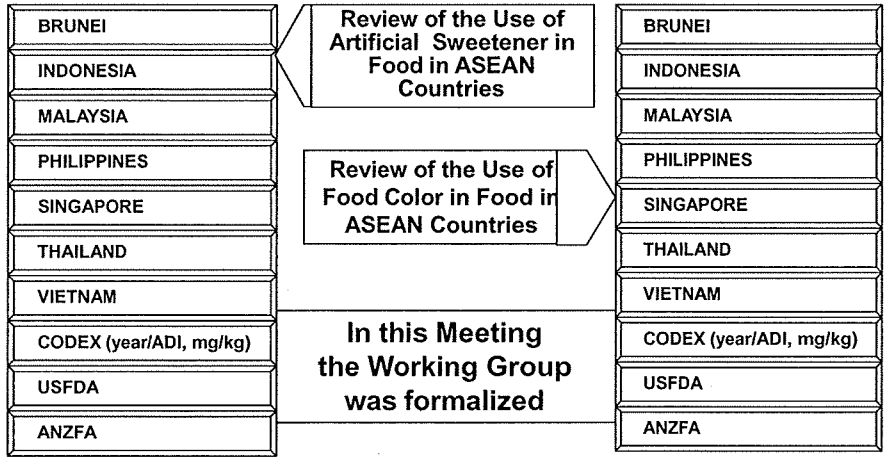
BRUNEI

INDONESIA

MALAYSIA

PHILIPPINES

SINGAPORE

THAILAND

VIETNAM

CODEX (year/ADI, mg/kg)

USFDA

ANZFA

Review of the Use of Artificial Sweetener in Food in ASEAN Countries

Review of the Use of Food Color in Food in ASEAN Countries

In this Meeting the Working Group was formalized

BRUNEI

INDONESIA

MALAYSIA

PHILIPPINES

SINGAPORE

THAILAND

VIETNAM

CODEX (year/ADI, mg/kg)

USFDA

ANZFA